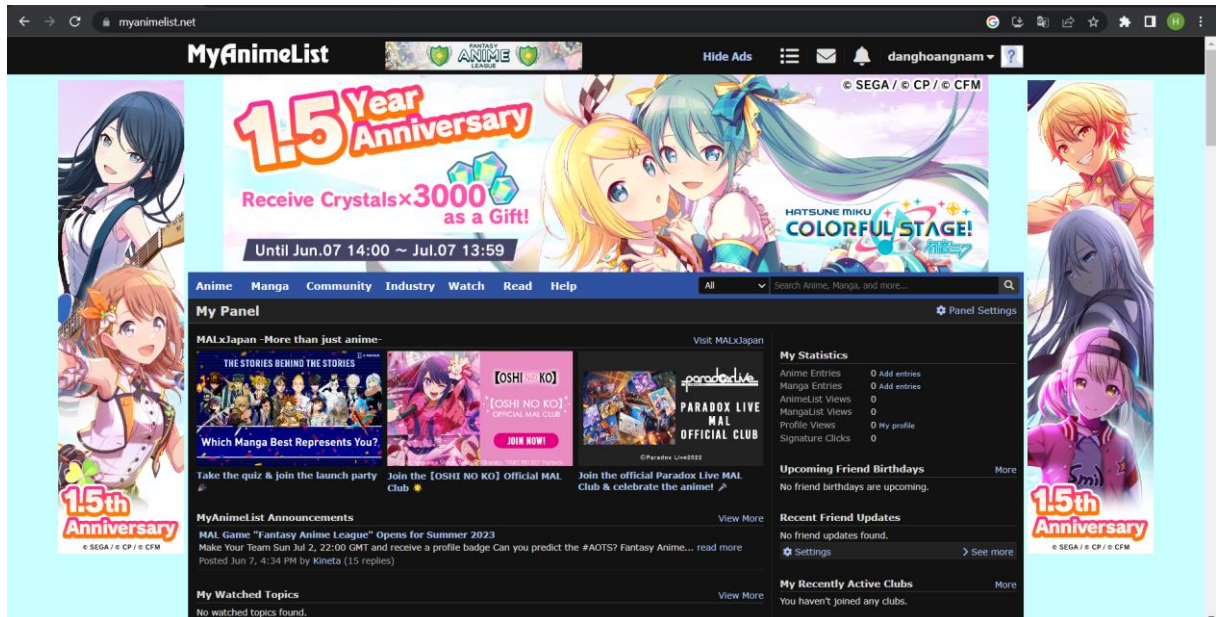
myanimelist.net

MyAnimeList FANTASY ANIME LEAGUE Hide Ads danghoangnam ?

© SEGA / © CP / © CFM

1.5 Year Anniversary

Receive Crystals×3000 as a Gift!

Until Jun.07 14:00 ~ Jul.07 13:59

HATSUNE MIKU COLORFUL STAGE!

1.5th Anniversary
© SEGA / © CP / © CFM

1.5th Anniversary
© SEGA / © CP / © CFM

Anime Manga Community Industry Watch Read Help All Search Anime, Manga, and more...

My Panel
Panel Settings

MALxJapan -More than just anime-
Visit MALxJapan

THE STORIES BEHIND THE STORIES
Which Manga Best Represents You?
Take the quiz & join the launch party

【OSHI NO KO】
【OSHI NO KO】 OFFICIAL MAL CLUB
JOIN NOW!
Join the【OSHI NO KO】Official MAL Club

paradox live
PARADOX LIVE MAL OFFICIAL CLUB
©Paradox Live2022
Join the official Paradox Live MAL Club & celebrate the anime!

MyAnimeList Announcements
View More
MAL Game "Fantasy Anime League" Opens for Summer 2023
Make Your Team Sun Jul 2, 22:00 GMT and receive a profile badge Can you predict the #AOTS? Fantasy Anime... read more
Posted Jun 7, 4:34 PM by Kineta (15 replies)

My Watched Topics
View More
No watched topics found.

My Statistics
Anime Entries 0 Add entries
Manga Entries 0 Add entries
AnimeList Views 0
MangaList Views 0
Profile Views 0 My profile
Signature Clicks 0

Upcoming Friend Birthdays
More
No friend birthdays are upcoming.

Recent Friend Updates
No friend updates found.
Settings
See more

My Recently Active Clubs
More
You haven't joined any clubs.